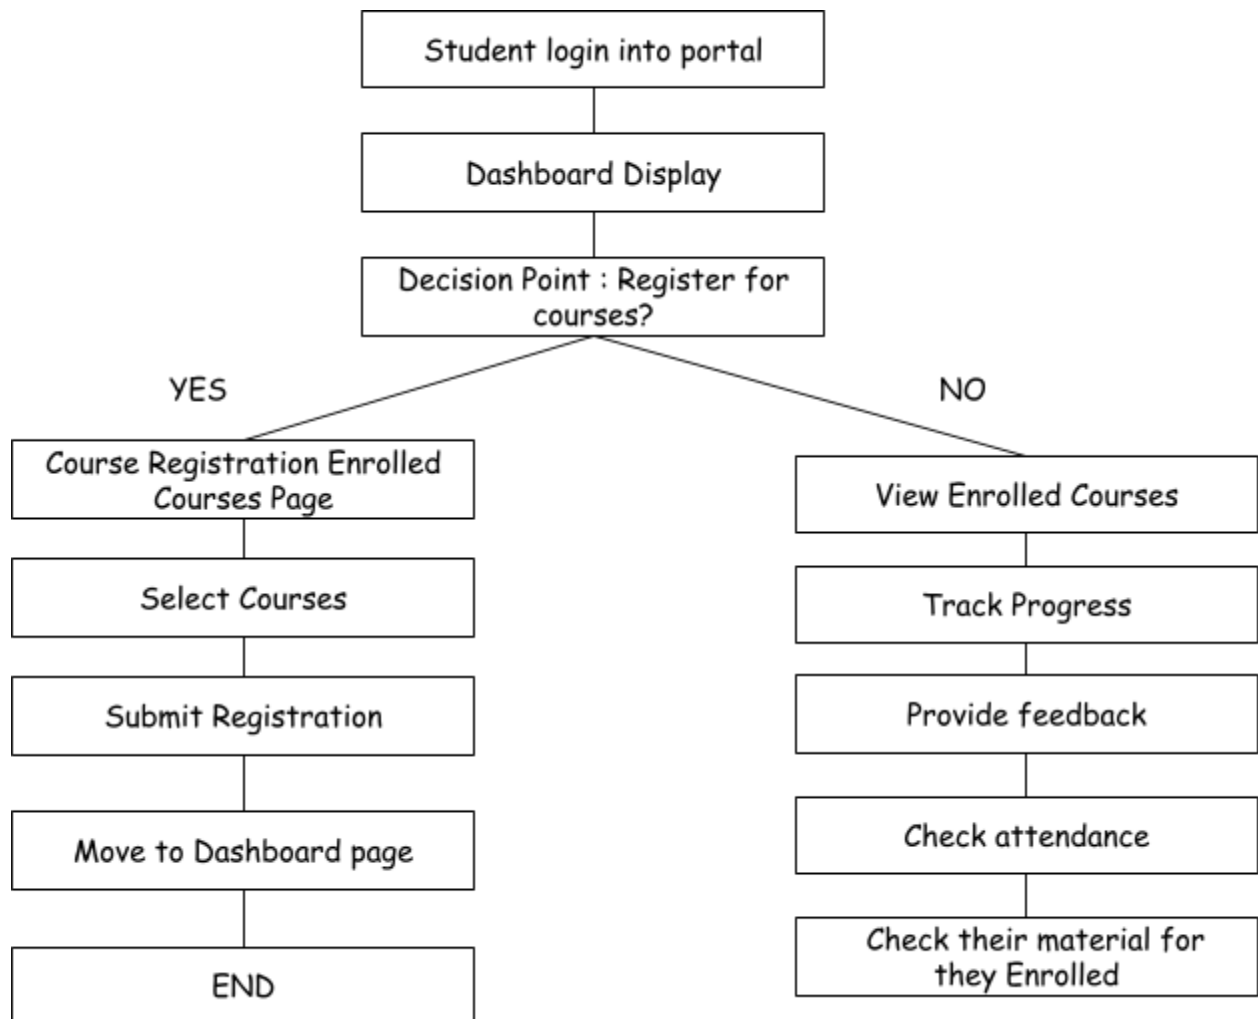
Student login into portal

Dashboard Display

Decision Point : Register for courses?

YES

NO

Course Registration Enrolled Courses Page

Select Courses

Submit Registration

Move to Dashboard page

END

View Enrolled Courses

Track Progress

Provide feedback

Check attendance

Check their material for they Enrolled